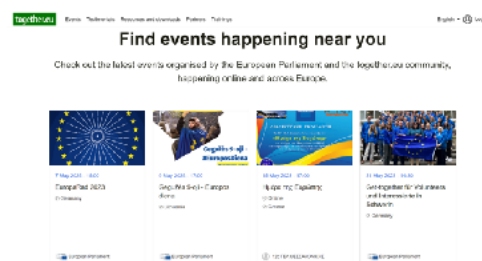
together.eu Events Testimonials Resources and downloads Partners Trainings English Me

Find events happening near you

Check out the latest events organised by the European Parliament and the together.eu community, happening online and across Europe.

9 May 2023 · 18:00
Europafest 2023
Germany

9 May 2023 · 11:00
Ενημέρωση - Europe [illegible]
Greece

10 May 2023 · 17:00
Η Ημέρα της Ευρώπης
Online
Greece

11 May 2023 · 16:30
Get-together für Volunteers und Interessierte in Schwerin
Germany

European Parliament

European Parliament

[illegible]

European Parliament